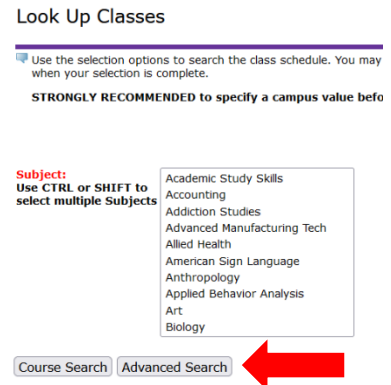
Look Up Classes

Use the selection options to search the class schedule. You may when your selection is complete.

STRONGLY RECOMMENDED to specify a campus value befo

Subject:
Use CTRL or SHIFT to select multiple Subjects

Academic Study Skills
Accounting
Addiction Studies
Advanced Manufacturing Tech
Allied Health
American Sign Language
Anthropology
Applied Behavior Analysis
Art
Biology

Course Search
Advanced Search